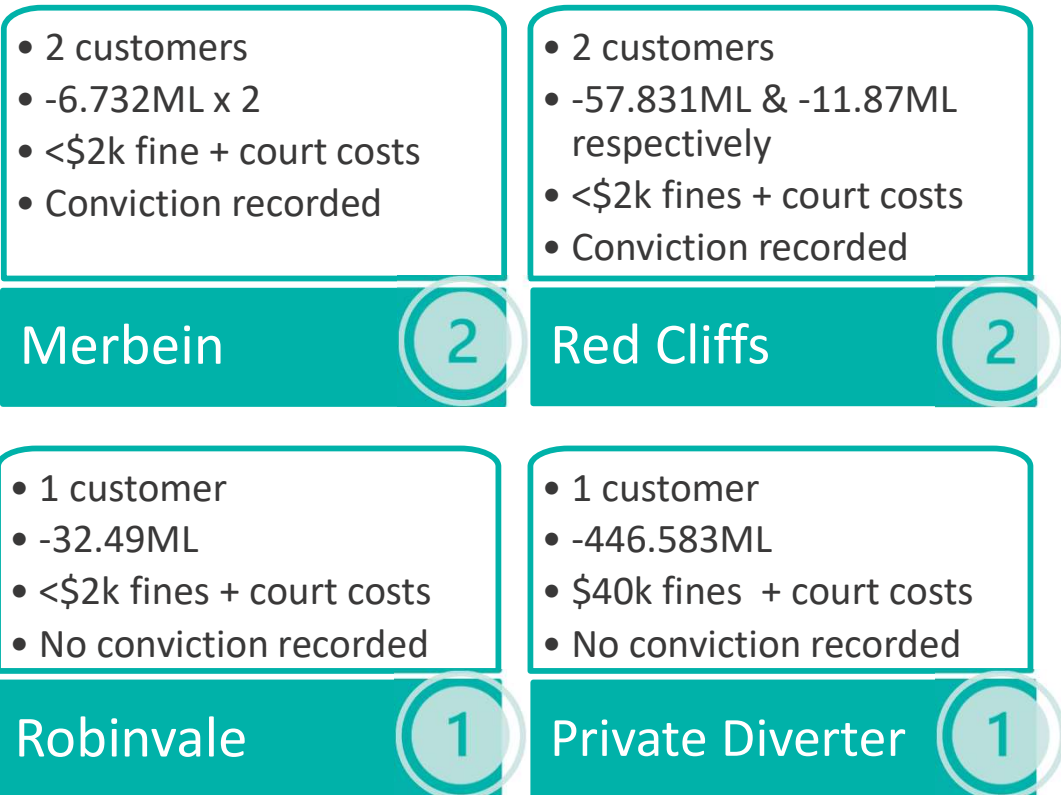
• 2 customers
• -6.732ML x 2
• <\$2k fine + court costs
• Conviction recorded

Merbein 2

• 2 customers
• -57.831ML & -11.87ML respectively
• <\$2k fines + court costs
• Conviction recorded

Red Cliffs 2

• 1 customer
• -32.49ML
• <\$2k fines + court costs
• No conviction recorded

Robinvale 1

• 1 customer
• -446.583ML
• \$40k fines + court costs
• No conviction recorded

Private Diverter 1